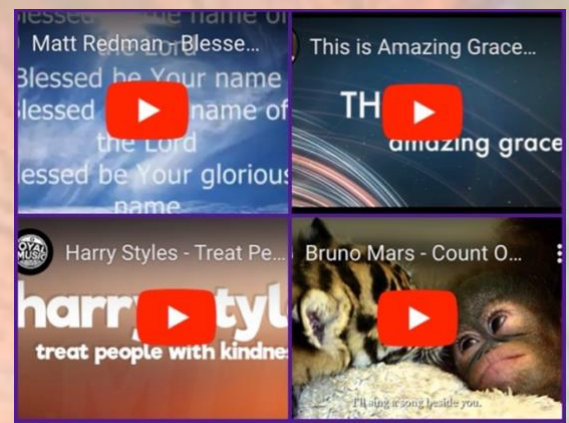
Matt Redman - Blesse...
lessed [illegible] name of the Lord
Blessed be Your name
lessed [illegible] name of the Lord
lessed be Your glorious name

This is Amazing Grace...
TH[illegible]
amazing grace

OYAL MUSIC
Harry Styles - Treat Pe...
harry styl
treat people with kindnes

Bruno Mars - Count O...
I'll sing a song beside you.